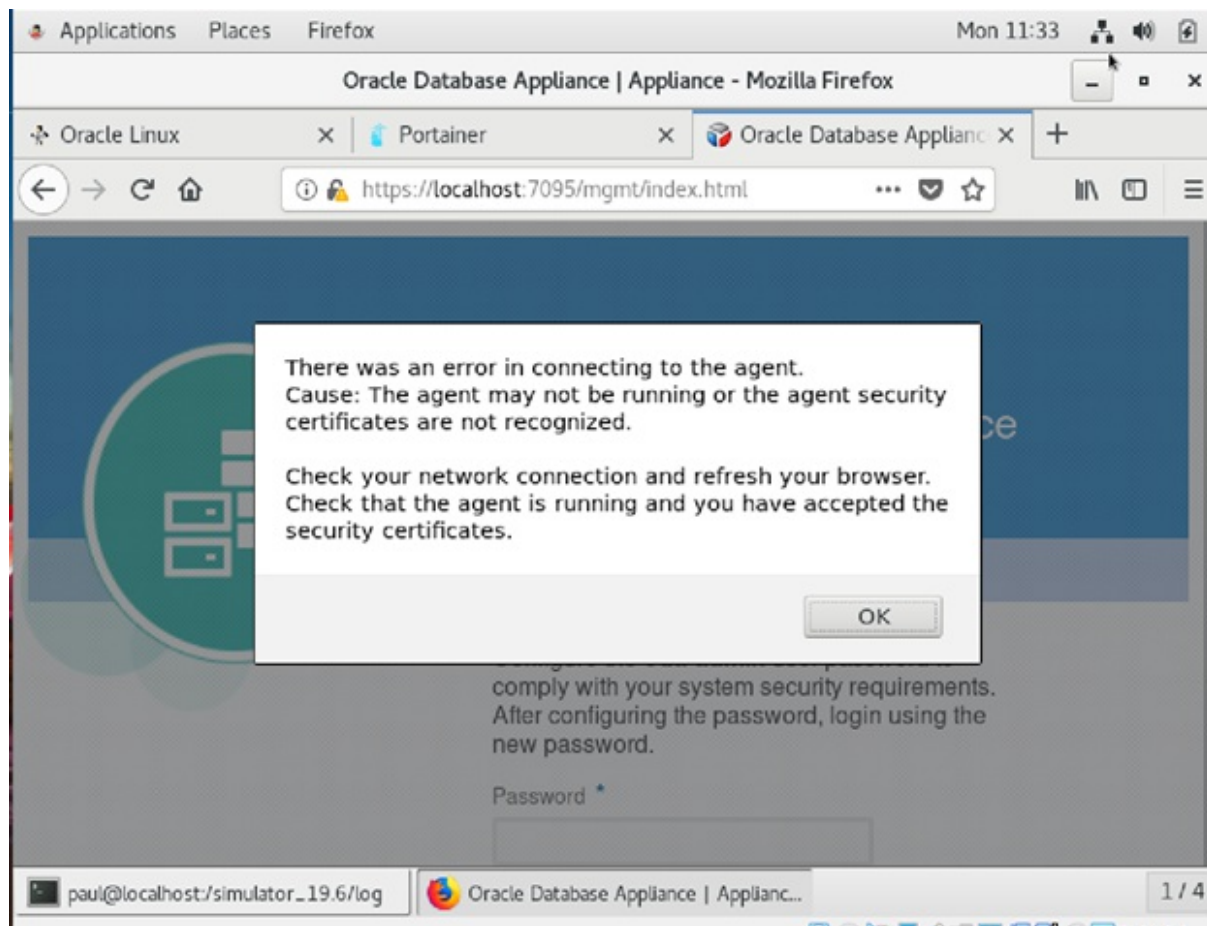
Applications Places Firefox

Mon 11:33

Oracle Database Appliance | Appliance - Mozilla Firefox

Oracle Linux ×

Portainer ×

Oracle Database Applianc ×

+

https://localhost:7095/mgmt/index.html

ce

There was an error in connecting to the agent.
Cause: The agent may not be running or the agent security certificates are not recognized.

Check your network connection and refresh your browser. Check that the agent is running and you have accepted the security certificates.

OK

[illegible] comply with your system security requirements. After configuring the password, login using the new password.

Password *

paul@localhost:/simulator_19.6/log

Oracle Database Appliance | Applianc...

1 / 4